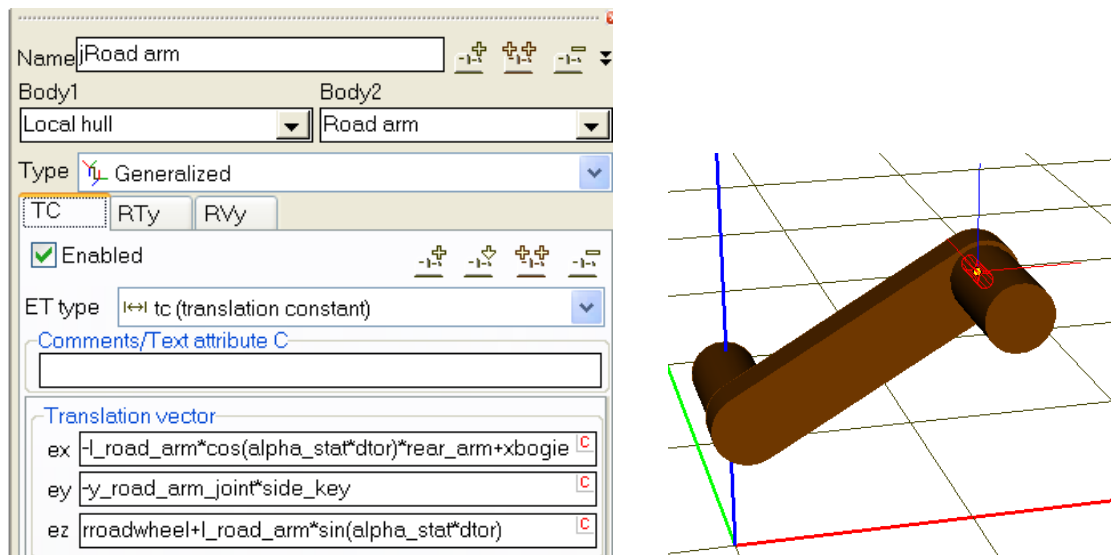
Name jRoad arm

Body1
Local hull

Body2
Road arm

Type Generalized

TC RTy RVy

Enabled

ET type tc (translation constant)

Comments/Text attribute C

Translation vector

ex -l_road_arm*cos(alpha_stat*dtor)*rear_arm+xbogie C

ey -y_road_arm_joint*side_key C

ez rroadwheel+l_road_arm*sin(alpha_stat*dtor) C